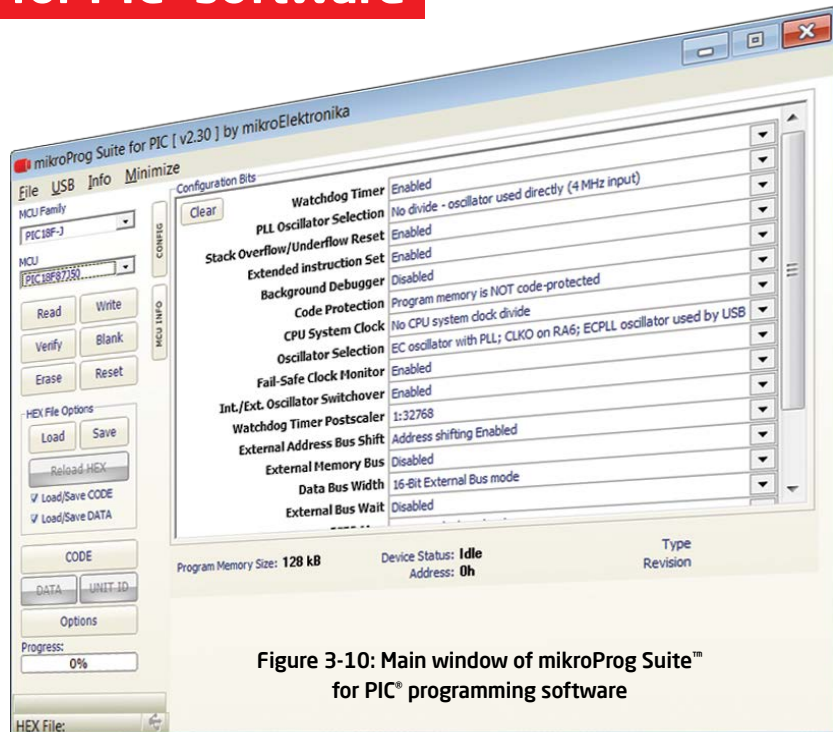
mikroProg Suite for PIC [ v2.30 ] by mikroElektronika

File USB Info Minimize

MCU Family
PIC18F-J
MCU
PIC18F87J50

Read Write
Verify Blank
Erase Reset

HEX File Options
Load Save
Reload HEX
Load/Save CODE
Load/Save DATA

CODE
DATA UNIT ID
Options
Progress:
0%

HEX File:

CONFIG
MCU INFO

Configuration Bits
Clear

| | |
|---|---|
| Watchdog Timer | Enabled |
| PLL Oscillator Selection | No divide - oscillator used directly (4 MHz input) |
| Stack Overflow/Underflow Reset | Enabled |
| Extended instruction Set | Enabled |
| Background Debugger | Disabled |
| Code Protection | Program memory is NOT code-protected |
| CPU System Clock | No CPU system clock divide |
| Oscillator Selection | EC oscillator with PLL; CLKO on RA6; ECPLL oscillator used by USB |
| Fail-Safe Clock Monitor | Enabled |
| Int./Ext. Oscillator Switchover | Enabled |
| Watchdog Timer Postscaler | 1:32768 |
| External Address Bus Shift | Address shifting Enabled |
| External Memory Bus | Disabled |
| Data Bus Width | 16-Bit External Bus mode |
| External Bus Wait | Disabled |

Program Memory Size: 128 kB
Device Status: Idle
Address: 0h
Type
Revision

Figure 3-10: Main window of mikroProg Suite™ for PIC® programming software